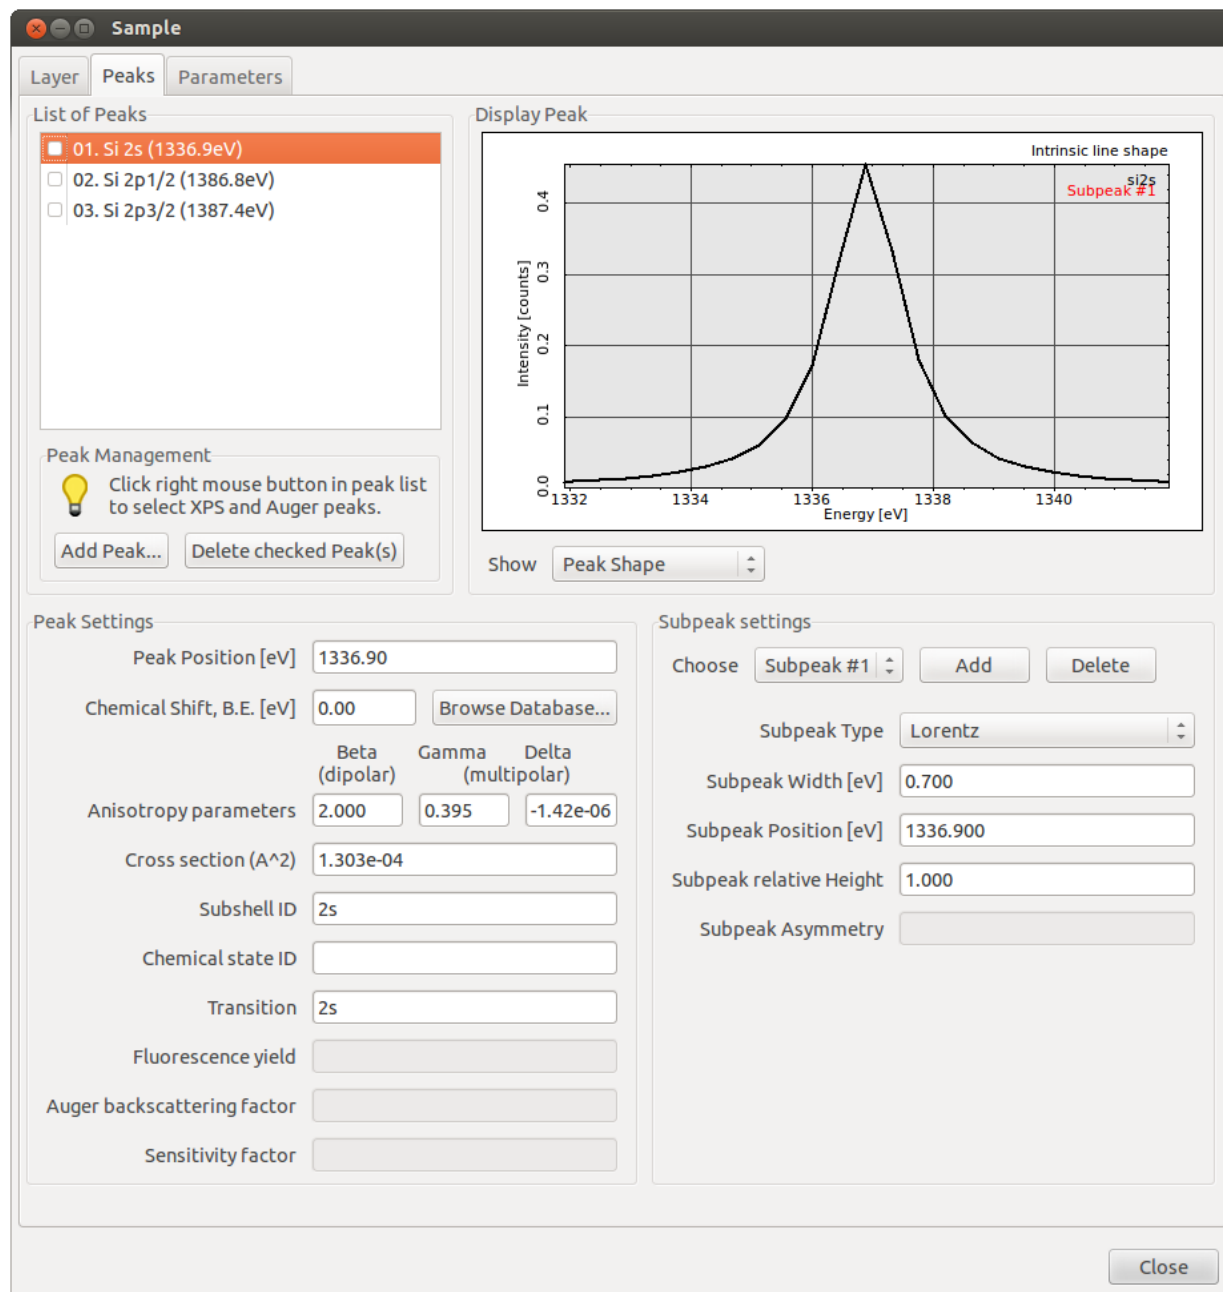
Sample

Layer Peaks Parameters

List of Peaks

01. Si 2s (1336.9eV)
02. Si 2p1/2 (1386.8eV)
03. Si 2p3/2 (1387.4eV)

Peak Management

Click right mouse button in peak list to select XPS and Auger peaks.

Add Peak... Delete checked Peak(s)

Display Peak

Intrinsic line shape
si2s
Subpeak #1

Intensity [counts]
0.4
0.3
0.2
0.1
0.0
1332 1334 1336 1338 1340
Energy [eV]

Show Peak Shape

Peak Settings

Peak Position [eV] 1336.90
Chemical Shift, B.E. [eV] 0.00 Browse Database...
Beta (dipolar) Gamma Delta (multipolar)
Anisotropy parameters 2.000 0.395 -1.42e-06
Cross section (A^2) 1.303e-04
Subshell ID 2s
Chemical state ID
Transition 2s
Fluorescence yield
Auger backscattering factor
Sensitivity factor

Subpeak settings

Choose Subpeak #1 Add Delete

Subpeak Type Lorentz
Subpeak Width [eV] 0.700
Subpeak Position [eV] 1336.900
Subpeak relative Height 1.000
Subpeak Asymmetry

Close